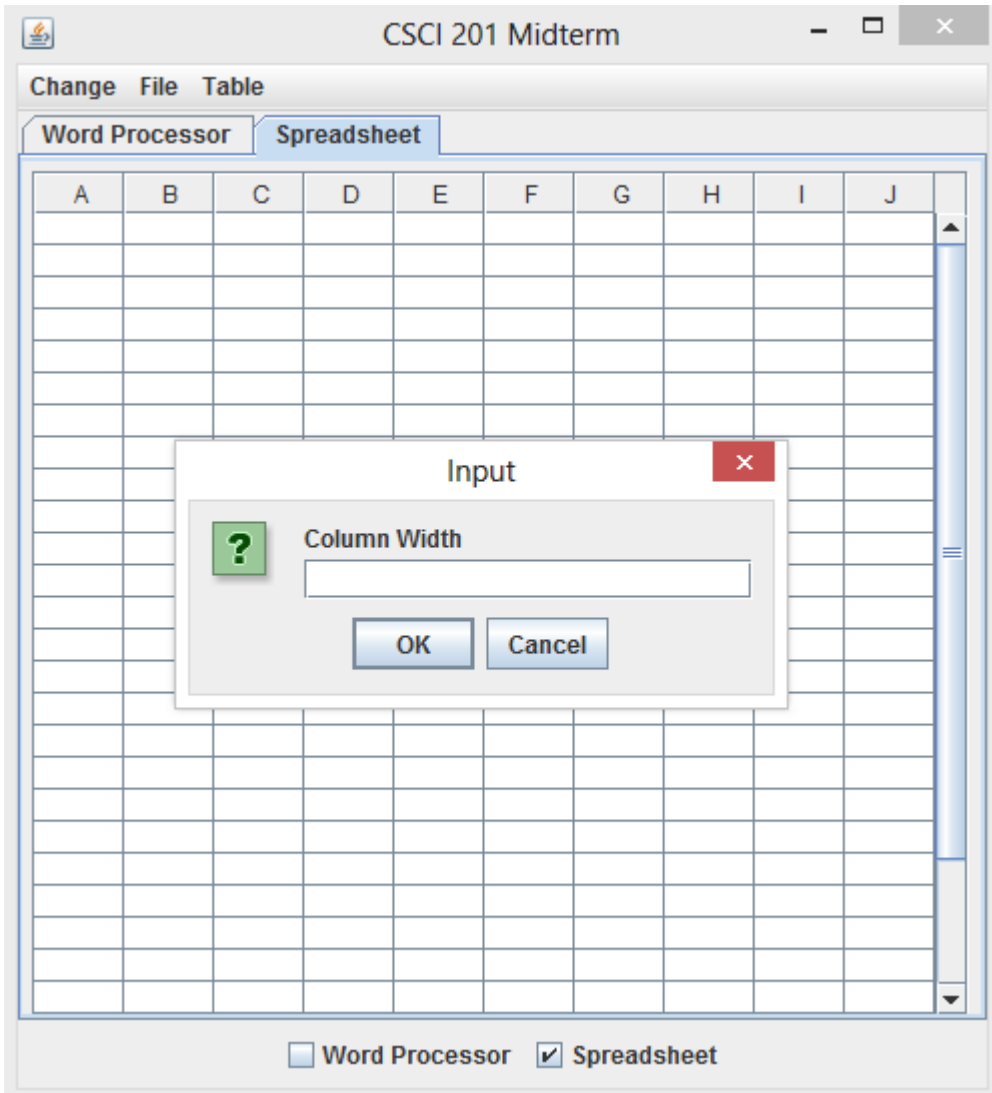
CSCI 201 Midterm

Change File Table

Word Processor Spreadsheet

| A | B | C | D | E | F | G | H | I | J |
|---|---|---|---|---|---|---|---|---|---|

Input

?

Column Width

OK Cancel

Word Processor Spreadsheet